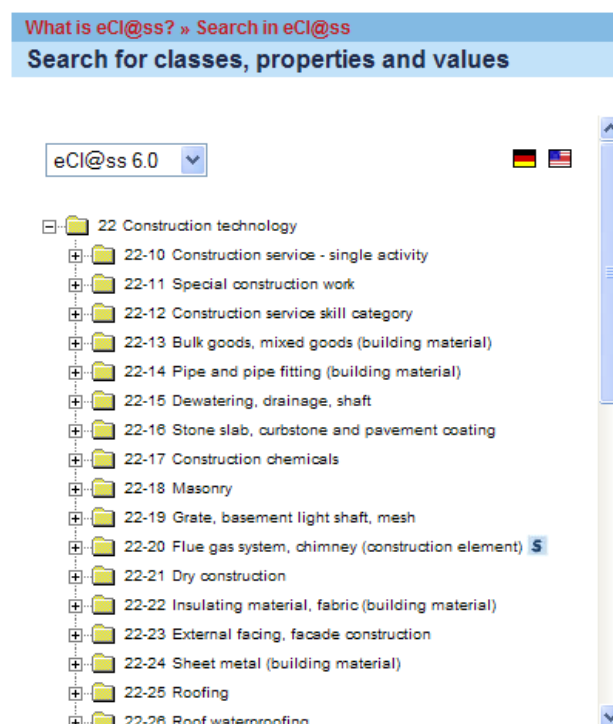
What is eCl@ss? » Search in eCl@ss

Search for classes, properties and values

eCl@ss 6.0

22 Construction technology
22-10 Construction service - single activity
22-11 Special construction work
22-12 Construction service skill category
22-13 Bulk goods, mixed goods (building material)
22-14 Pipe and pipe fitting (building material)
22-15 Dewatering, drainage, shaft
22-16 Stone slab, curbstone and pavement coating
22-17 Construction chemicals
22-18 Masonry
22-19 Grate, basement light shaft, mesh
22-20 Flue gas system, chimney (construction element) S
22-21 Dry construction
22-22 Insulating material, fabric (building material)
22-23 External facing, facade construction
22-24 Sheet metal (building material)
22-25 Roofing
22-26 Roof waterproofing